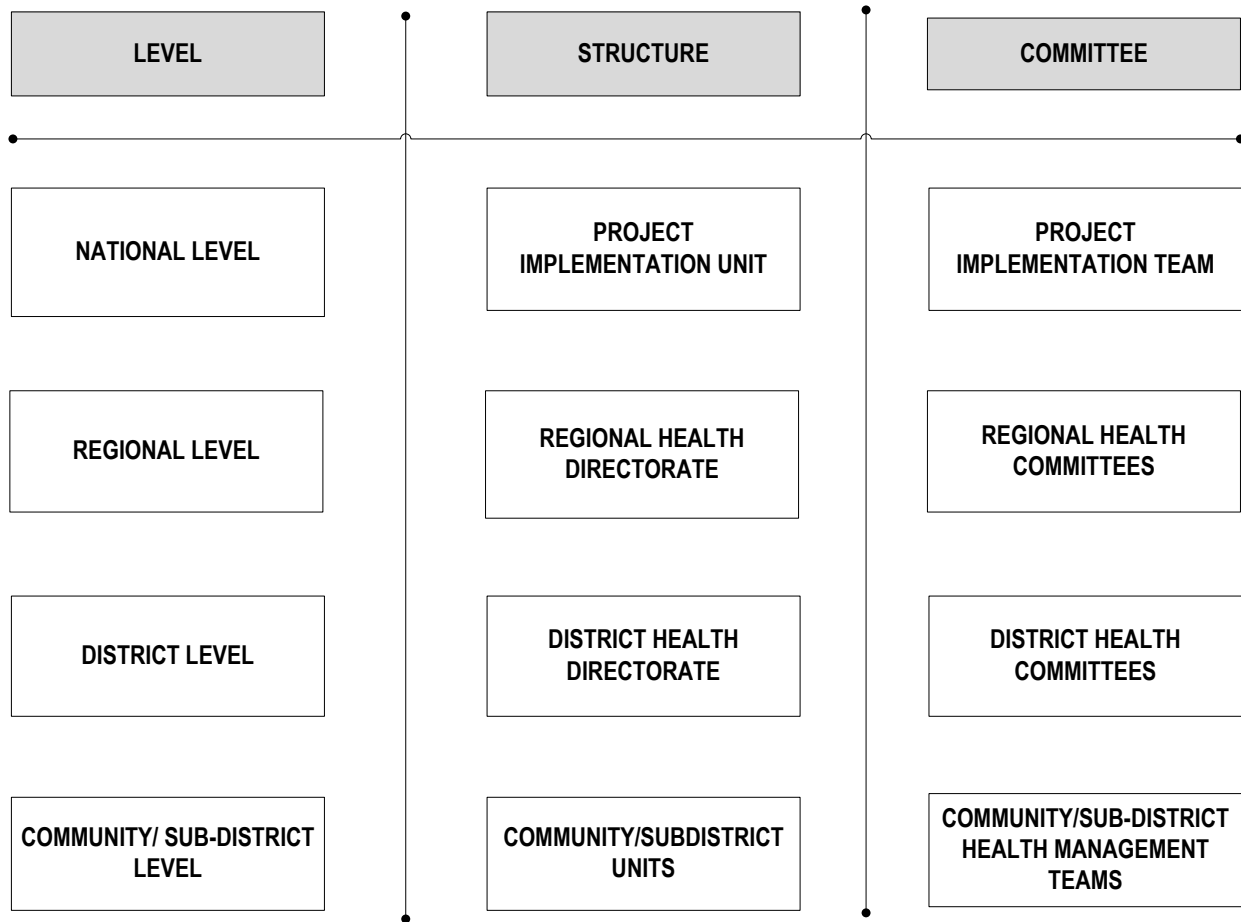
| LEVEL | STRUCTURE | COMMITTEE |
|---|---|---|
| NATIONAL LEVEL | PROJECT IMPLEMENTATION UNIT | PROJECT IMPLEMENTATION TEAM |
| REGIONAL LEVEL | REGIONAL HEALTH DIRECTORATE | REGIONAL HEALTH COMMITTEES |
| DISTRICT LEVEL | DISTRICT HEALTH DIRECTORATE | DISTRICT HEALTH COMMITTEES |
| COMMUNITY/ SUB-DISTRICT LEVEL | COMMUNITY/SUBDISTRICT UNITS | COMMUNITY/SUB-DISTRICT HEALTH MANAGEMENT TEAMS |